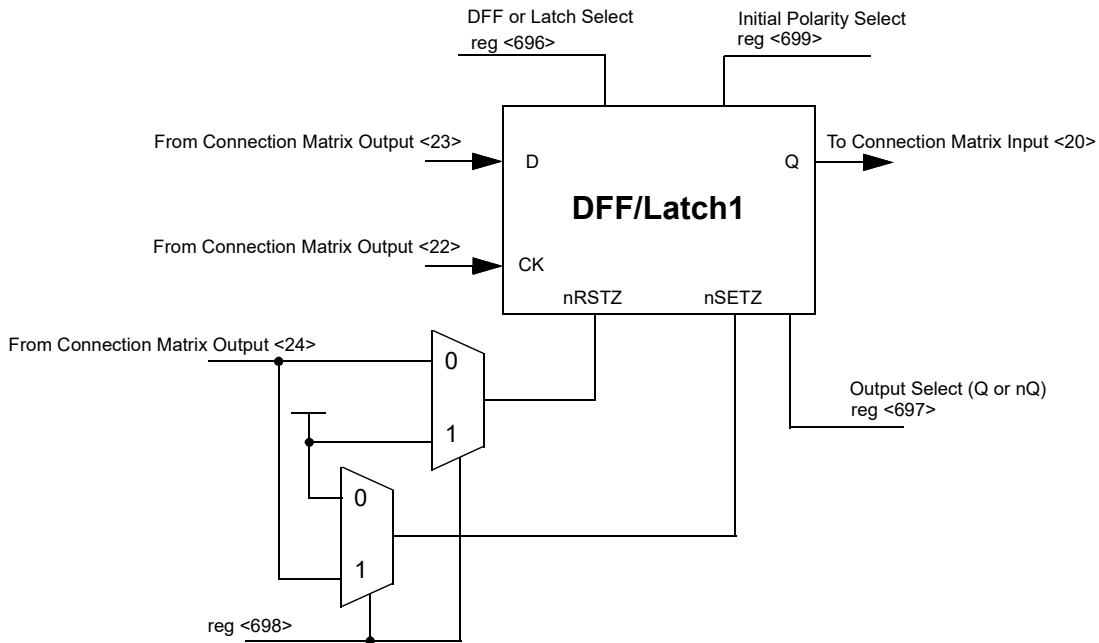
DFF or Latch Select
reg <696>

Initial Polarity Select
reg <699>

From Connection Matrix Output <23>

D

Q

To Connection Matrix Input <20>

DFF/Latch1

From Connection Matrix Output <22>

CK

nRSTZ

nSETZ

From Connection Matrix Output <24>

0

1

Output Select (Q or nQ)
reg <697>

0

1

reg <698>